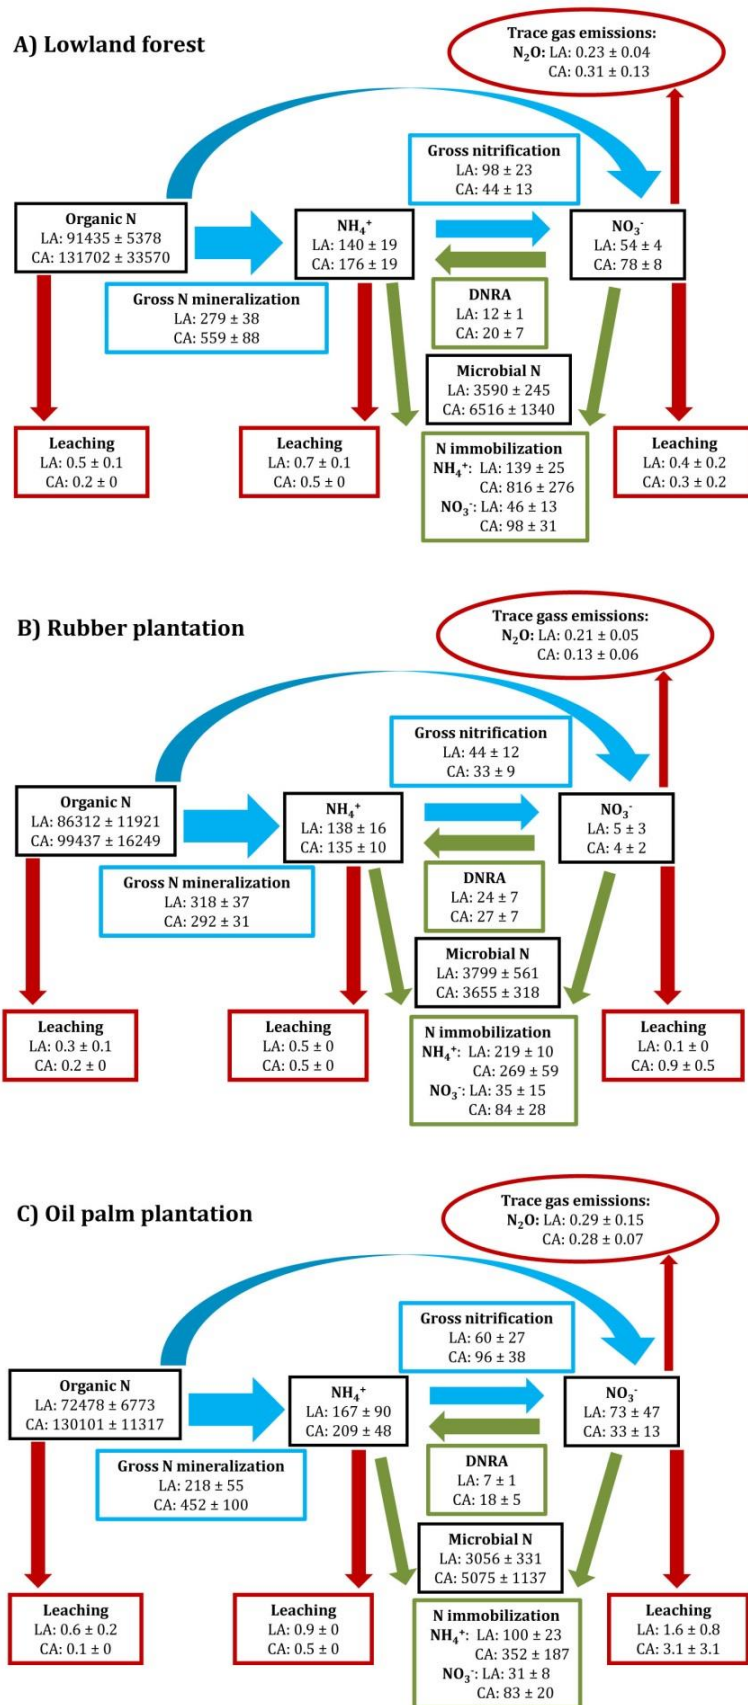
A) Lowland forest

Trace gas emissions:
$N_2O$: LA: 0.23 ± 0.04
CA: 0.31 ± 0.13

Gross nitrification
LA: 98 ± 23
CA: 44 ± 13

Organic N
LA: 91435 ± 5378
CA: 131702 ± 33570

$NH_4^+$
LA: 140 ± 19
CA: 176 ± 19

$NO_3^-$
LA: 54 ± 4
CA: 78 ± 8

Gross N mineralization
LA: 279 ± 38
CA: 559 ± 88

DNRA
LA: 12 ± 1
CA: 20 ± 7

Microbial N
LA: 3590 ± 245
CA: 6516 ± 1340

Leaching
LA: 0.5 ± 0.1
CA: 0.2 ± 0

Leaching
LA: 0.7 ± 0.1
CA: 0.5 ± 0

N immobilization
$NH_4^+$: LA: 139 ± 25
CA: 816 ± 276
$NO_3^-$: LA: 46 ± 13
CA: 98 ± 31

Leaching
LA: 0.4 ± 0.2
CA: 0.3 ± 0.2

B) Rubber plantation

Trace gass emissions:
$N_2O$: LA: 0.21 ± 0.05
CA: 0.13 ± 0.06

Gross nitrification
LA: 44 ± 12
CA: 33 ± 9

Organic N
LA: 86312 ± 11921
CA: 99437 ± 16249

$NH_4^+$
LA: 138 ± 16
CA: 135 ± 10

$NO_3^-$
LA: 5 ± 3
CA: 4 ± 2

Gross N mineralization
LA: 318 ± 37
CA: 292 ± 31

DNRA
LA: 24 ± 7
CA: 27 ± 7

Microbial N
LA: 3799 ± 561
CA: 3655 ± 318

Leaching
LA: 0.3 ± 0.1
CA: 0.2 ± 0

Leaching
LA: 0.5 ± 0
CA: 0.5 ± 0

N immobilization
$NH_4^+$: LA: 219 ± 10
CA: 269 ± 59
$NO_3^-$: LA: 35 ± 15
CA: 84 ± 28

Leaching
LA: 0.1 ± 0
CA: 0.9 ± 0.5

C) Oil palm plantation

Trace gas emissions:
$N_2O$: LA: 0.29 ± 0.15
CA: 0.28 ± 0.07

Gross nitrification
LA: 60 ± 27
CA: 96 ± 38

Organic N
LA: 72478 ± 6773
CA: 130101 ± 11317

$NH_4^+$
LA: 167 ± 90
CA: 209 ± 48

$NO_3^-$
LA: 73 ± 47
CA: 33 ± 13

Gross N mineralization
LA: 218 ± 55
CA: 452 ± 100

DNRA
LA: 7 ± 1
CA: 18 ± 5

Microbial N
LA: 3056 ± 331
CA: 5075 ± 1137

Leaching
LA: 0.6 ± 0.2
CA: 0.1 ± 0

Leaching
LA: 0.9 ± 0
CA: 0.5 ± 0

N immobilization
$NH_4^+$: LA: 100 ± 23
CA: 352 ± 187
$NO_3^-$: LA: 31 ± 8
CA: 83 ± 20

Leaching
LA: 1.6 ± 0.8
CA: 3.1 ± 3.1